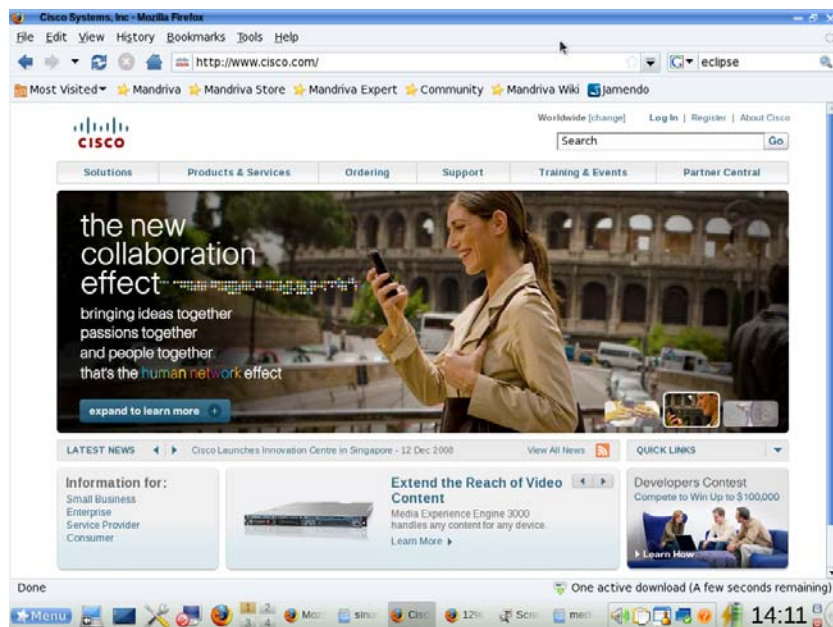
Cisco Systems, Inc - Mozilla Firefox

File Edit View History Bookmarks Tools Help

http://www.cisco.com/

eclipse

Most Visited▾ Mandriva Mandriva Store Mandriva Expert Community Mandriva Wiki Jamendo

CISCO

Worldwide [change] Log In | Register | About Cisco

Search Go

Solutions Products & Services Ordering Support Training & Events Partner Central

the new collaboration effect

bringing ideas together
passions together
and people together
that's the human network effect

expand to learn more

LATEST NEWS Cisco Launches Innovation Centre in Singapore - 12 Dec 2008 View All News

QUICK LINKS

Information for:
Small Business
Enterprise
Service Provider
Consumer

Extend the Reach of Video Content
Media Experience Engine 3000 handles any content for any device.
Learn More ▸

Developers Contest
Compete to Win Up to $100,000

Learn How

Done

One active download (A few seconds remaining)

Menu Moz sin Cisc 12% Scre med 14:11